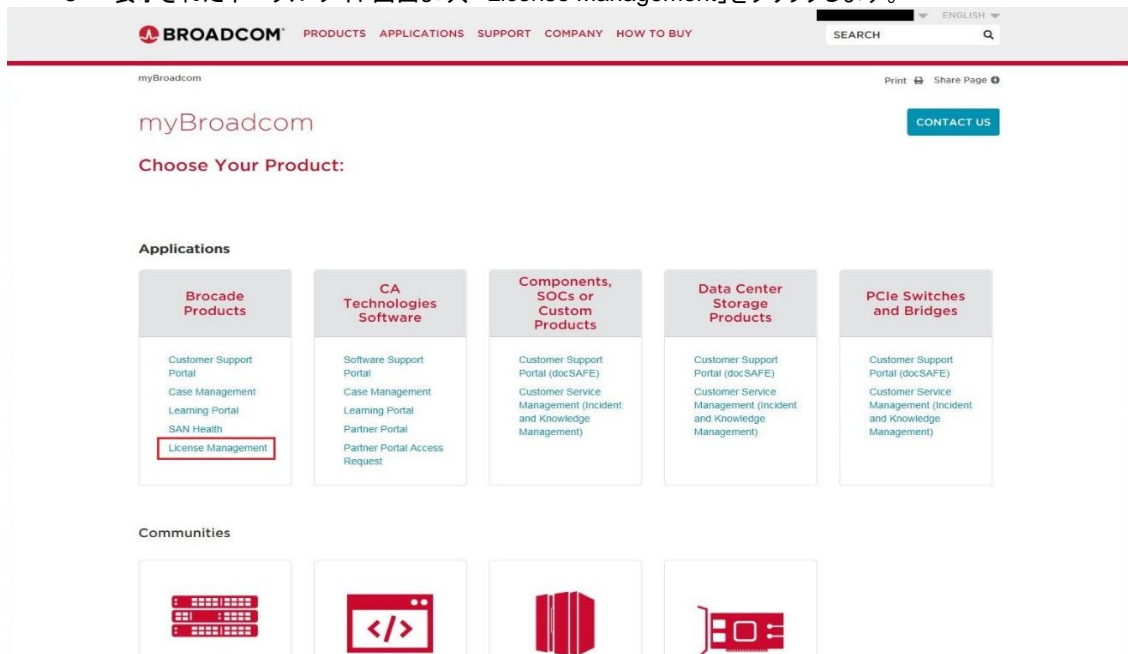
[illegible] License Management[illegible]

BROADCOM PRODUCTS APPLICATIONS SUPPORT COMPANY HOW TO BUY ENGLISH SEARCH

myBroadcom

Print Share Page

myBroadcom

CONTACT US

Choose Your Product:

Applications

Brocade Products

Customer Support Portal
Case Management
Learning Portal
SAN Health
License Management

CA Technologies Software

Software Support Portal
Case Management
Learning Portal
Partner Portal
Partner Portal Access Request

Components, SOCs or Custom Products

Customer Support Portal (docSAFE)
Customer Service Management (Incident and Knowledge Management)

Data Center Storage Products

Customer Support Portal (docSAFE)
Customer Service Management (Incident and Knowledge Management)

PCIe Switches and Bridges

Customer Support Portal (docSAFE)
Customer Service Management (Incident and Knowledge Management)

Communities

</>